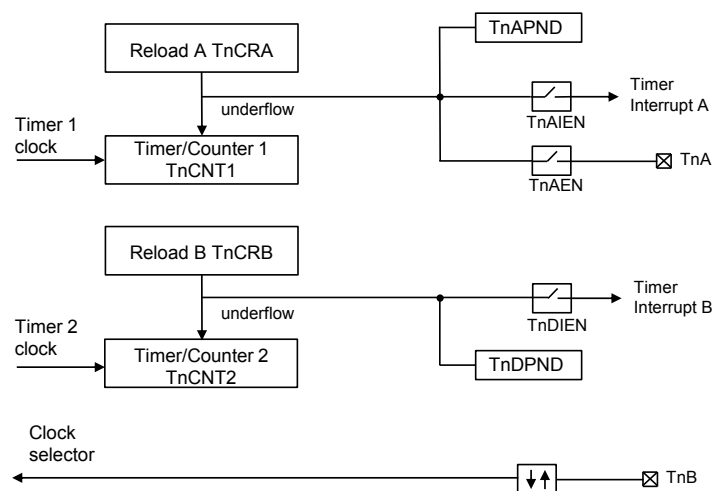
Reload A TnCRA

TnAPND

underflow

Timer Interrupt A

TnAIEN

Timer 1 clock

Timer/Counter 1 TnCNT1

TnAEN

TnA

Reload B TnCRB

underflow

Timer Interrupt B

TnDIEN

Timer 2 clock

Timer/Counter 2 TnCNT2

TnDPND

Clock selector

TnB